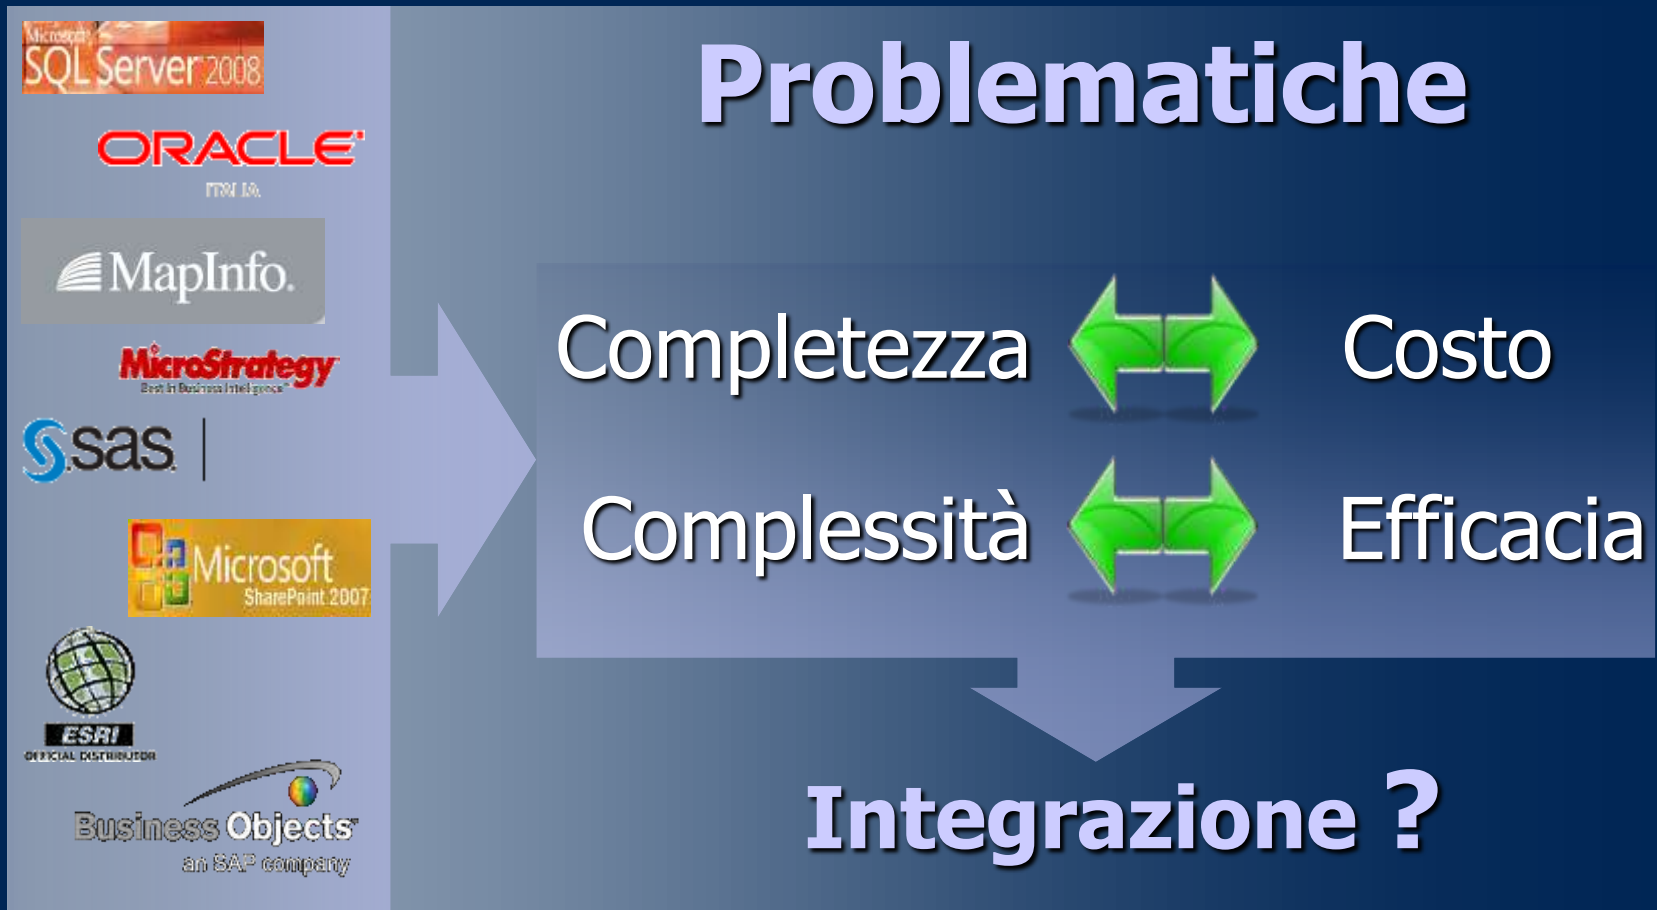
Microsoft SQL Server 2008

ORACLE
ITALIA

MapInfo.

MicroStrategy
Best in Business Intelligence

sas

Microsoft SharePoint 2007

ESRI
OFFICIAL DISTRIBUTOR

Business Objects
an SAP company

Problematiche

Completezza Costo

Complessità Efficacia

Integrazione ?